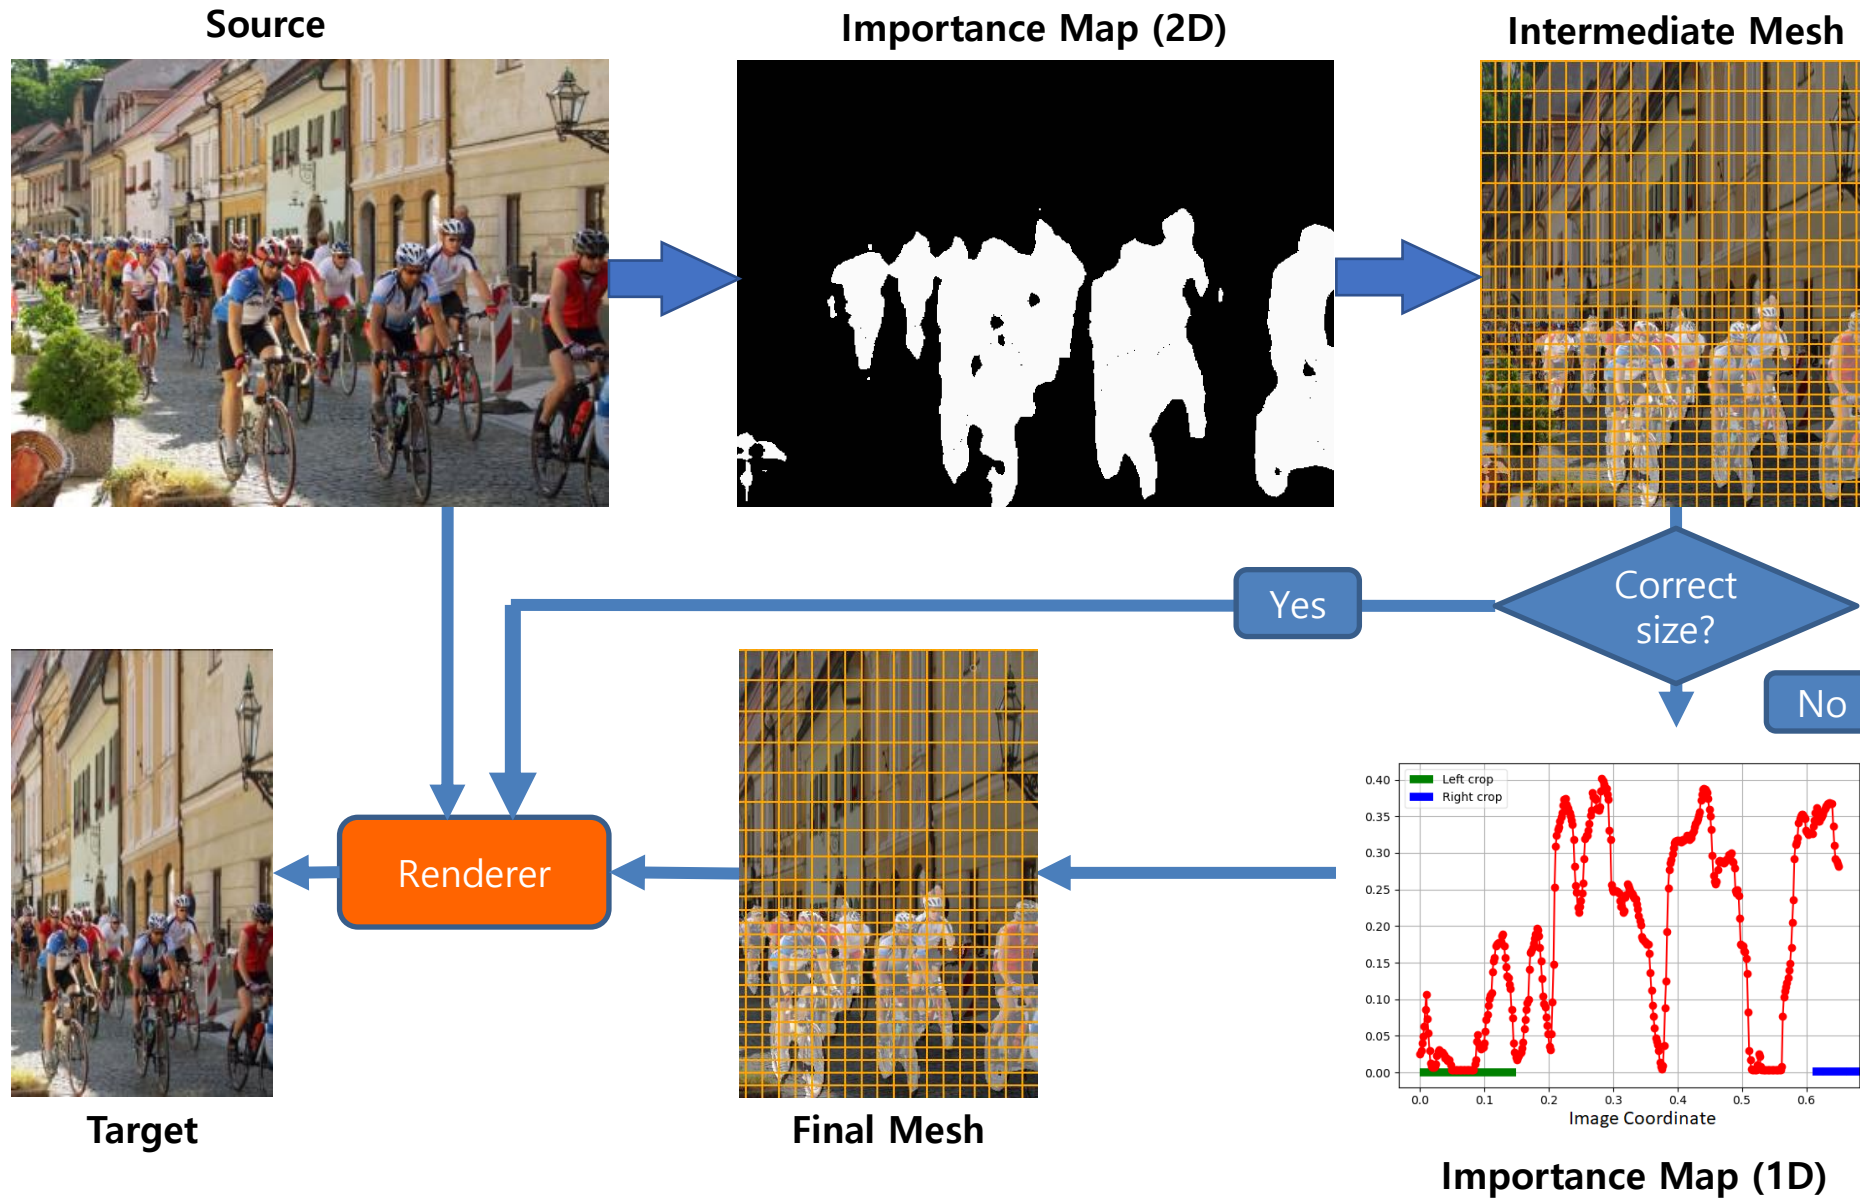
Source

Importance Map (2D)

Intermediate Mesh

Yes

Correct size?

No

Target

Renderer

Final Mesh

Left crop
Right crop

0.40
0.35
0.30
0.25
0.20
0.15
0.10
0.05
0.00

0.0 0.1 0.2 0.3 0.4 0.5 0.6

Image Coordinate

Importance Map (1D)